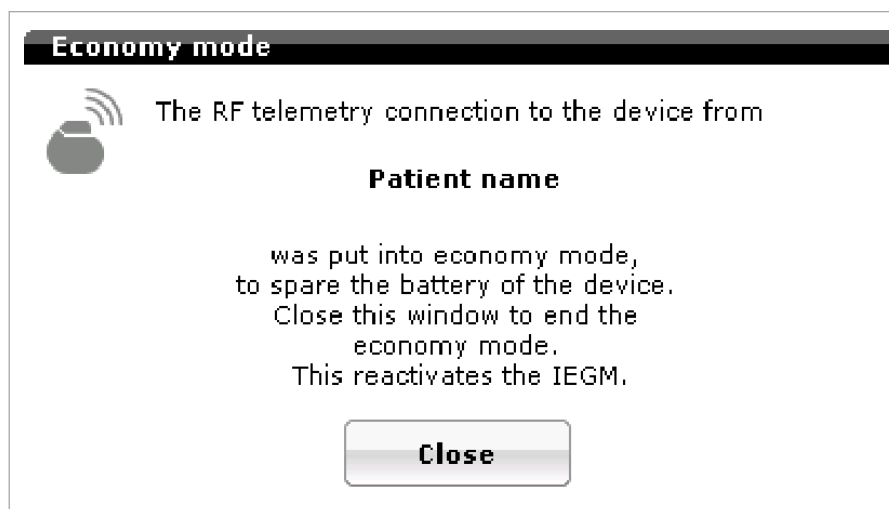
Economy mode

The RF telemetry connection to the device from

Patient name

was put into economy mode, to spare the battery of the device. Close this window to end the economy mode. This reactivates the IEGM.

Close